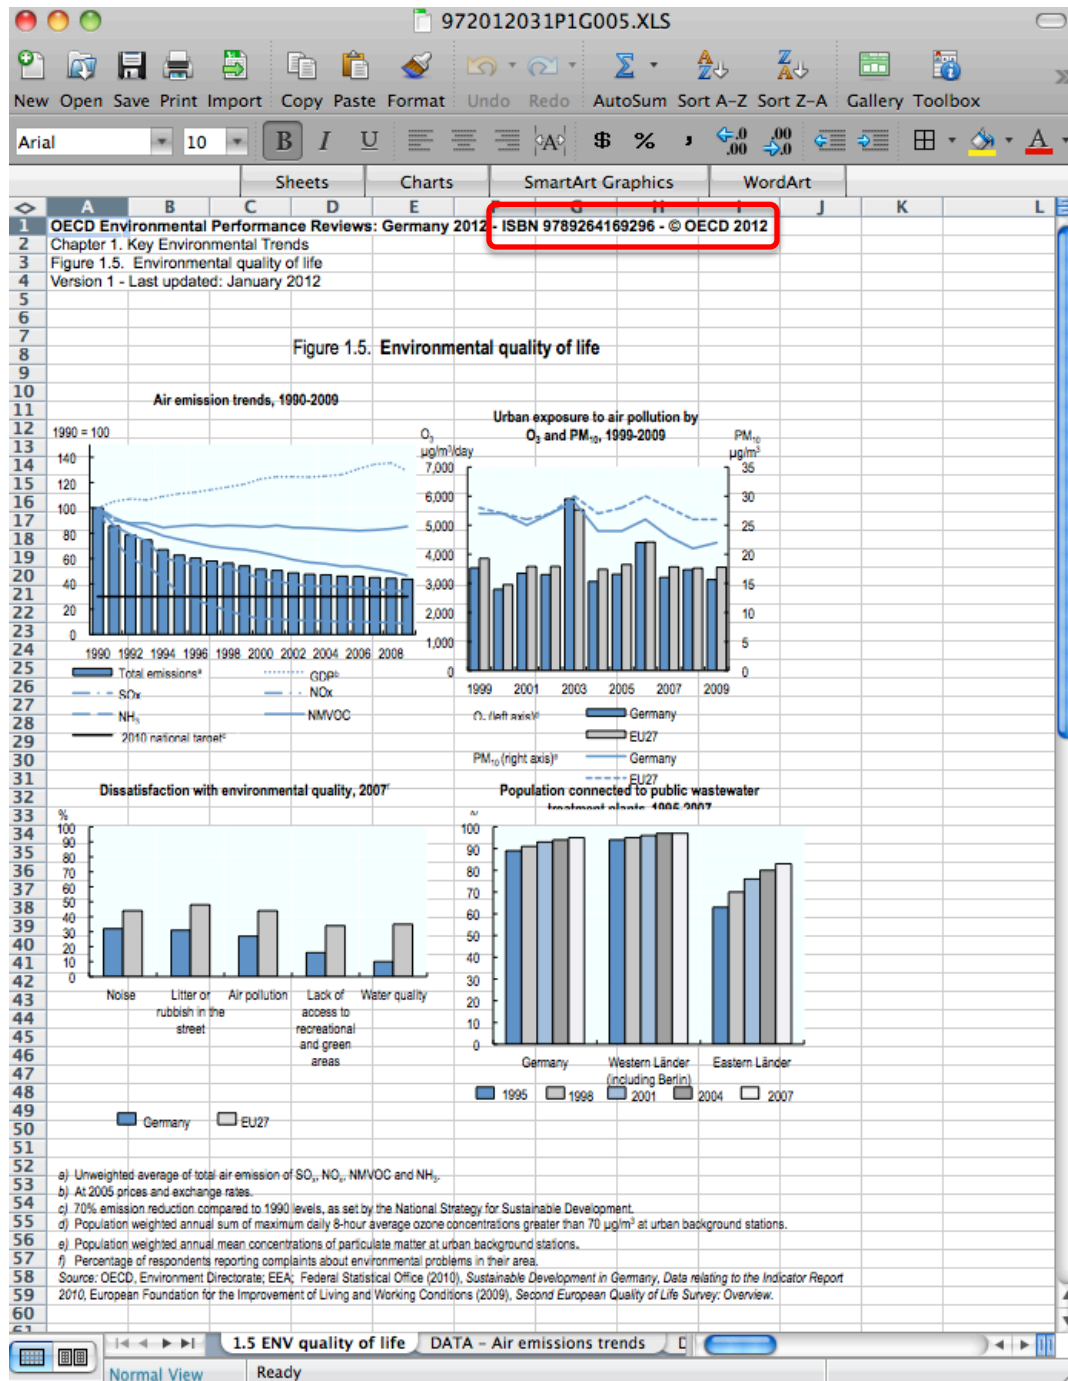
972012031P1G005.XLS

New Open Save Print Import Copy Paste Format Undo Redo AutoSum Sort A-Z Sort Z-A Gallery Toolbox

Arial 10 B I U $ %

Sheets Charts SmartArt Graphics WordArt

A B C D E F G H I J K L

1 OECD Environmental Performance Reviews: Germany 2012 - ISBN 9789264169296 - © OECD 2012
2 Chapter 1. Key Environmental Trends
3 Figure 1.5. Environmental quality of life
4 Version 1 - Last updated: January 2012

Figure 1.5. Environmental quality of life

Air emission trends, 1990-2009

1990 = 100

140
120
100
80
60
40
20
0

1990 1992 1994 1996 1998 2000 2002 2004 2006 2008

Total emissions$^a$ GDP$^b$
SOx NOx
NH$_3$ NMVOC
2010 national target$^c$

Urban exposure to air pollution by $O_3$ and $PM_{10}$, 1999-2009

$O_3$ µg/m$^3$/day
7,000
6,000
5,000
4,000
3,000
2,000
1,000
0

$PM_{10}$ µg/m$^3$
35
30
25
20
15
10
5
0

1999 2001 2003 2005 2007 2009

$O_3$ (left axis)$^d$ Germany
EU27
$PM_{10}$ (right axis)$^e$ Germany
EU27

Dissatisfaction with environmental quality, 2007$^f$

%
100
90
80
70
60
50
40
30
20
10
0

Noise
Litter or rubbish in the street
Air pollution
Lack of access to recreational and green areas
Water quality

Germany EU27

Population connected to public wastewater treatment plants, 1995-2007

%
100
90
80
70
60
50
40
30
20
10
0

Germany
Western Länder (including Berlin)
Eastern Länder

1995 1998 2001 2004 2007

a) Unweighted average of total air emission of $SO_x$, $NO_x$, NMVOC and $NH_3$.
b) At 2005 prices and exchange rates.
c) 70% emission reduction compared to 1990 levels, as set by the National Strategy for Sustainable Development.
d) Population weighted annual sum of maximum daily 8-hour average ozone concentrations greater than 70 µg/m$^3$ at urban background stations.
e) Population weighted annual mean concentrations of particulate matter at urban background stations.
f) Percentage of respondents reporting complaints about environmental problems in their area.
Source: OECD, Environment Directorate; EEA; Federal Statistical Office (2010), Sustainable Development in Germany, Data relating to the Indicator Report 2010, European Foundation for the Improvement of Living and Working Conditions (2009), Second European Quality of Life Survey: Overview.

1.5 ENV quality of life DATA - Air emissions trends D

Normal View Ready